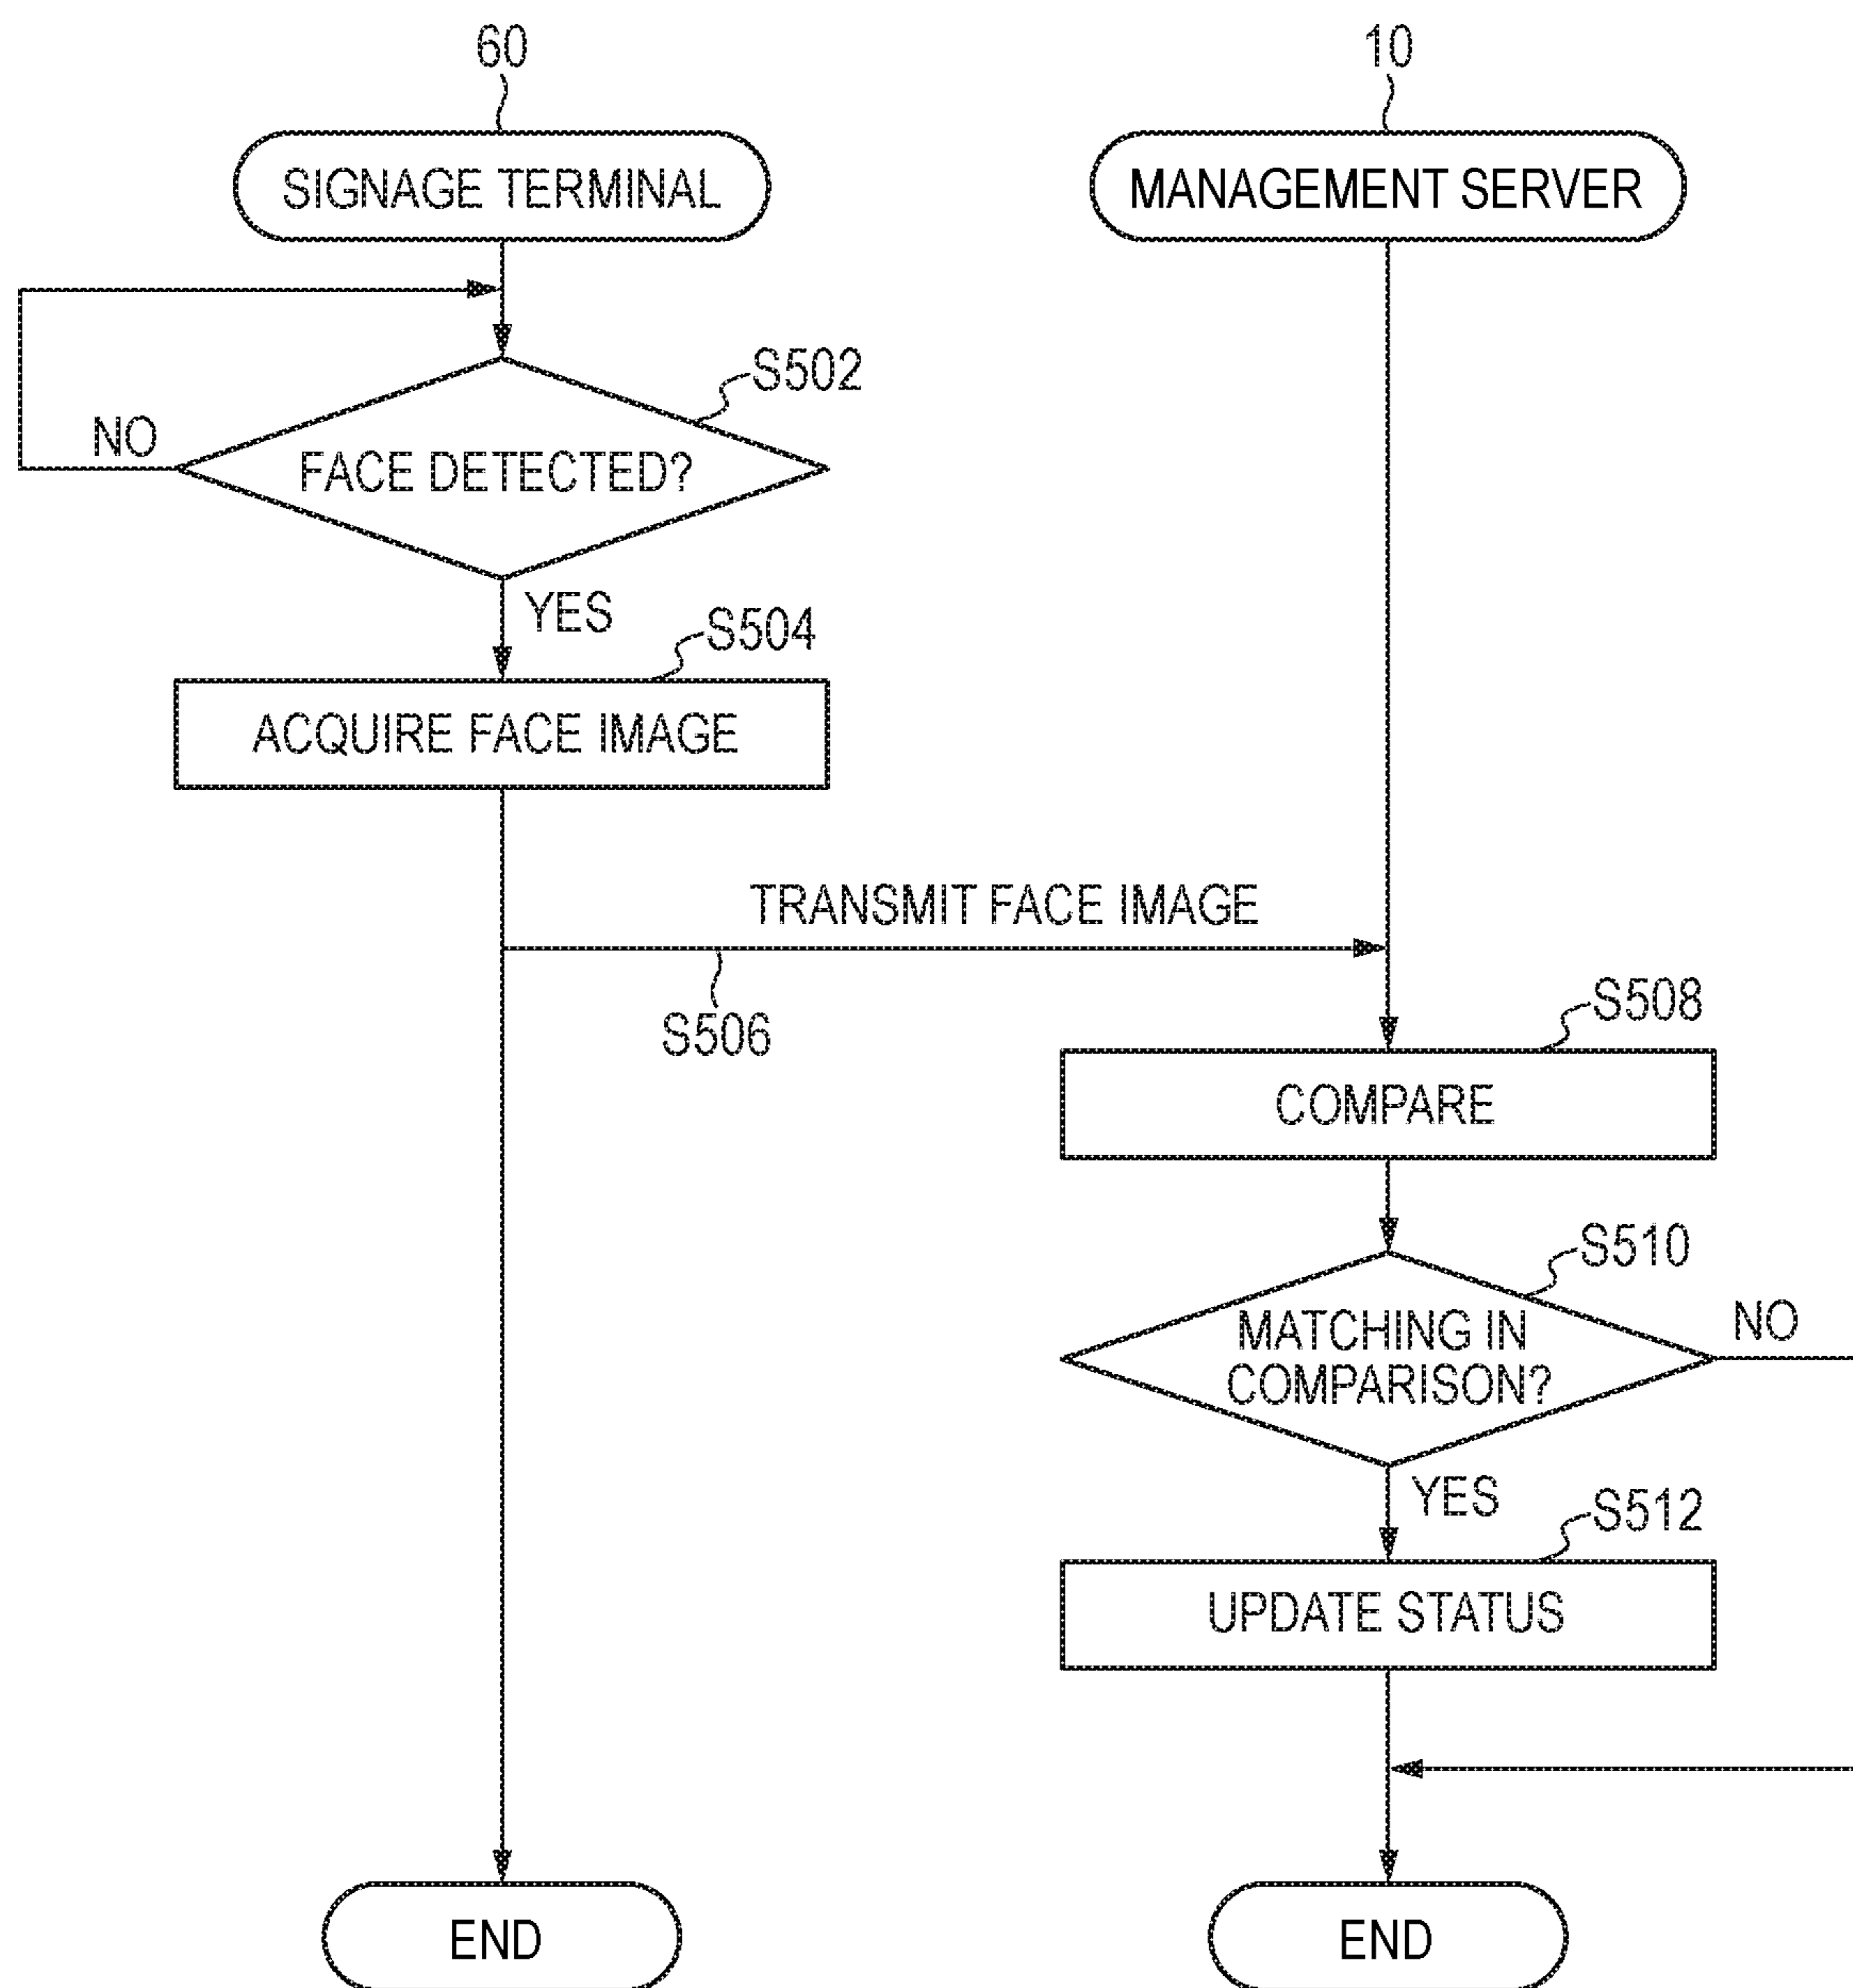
60

SIGNAGE TERMINAL

10

MANAGEMENT SERVER

S502

NO

FACE DETECTED?

YES

S504

ACQUIRE FACE IMAGE

TRANSMIT FACE IMAGE

S506

S508

COMPARE

S510

MATCHING IN COMPARISON?

NO

YES

S512

UPDATE STATUS

END

END